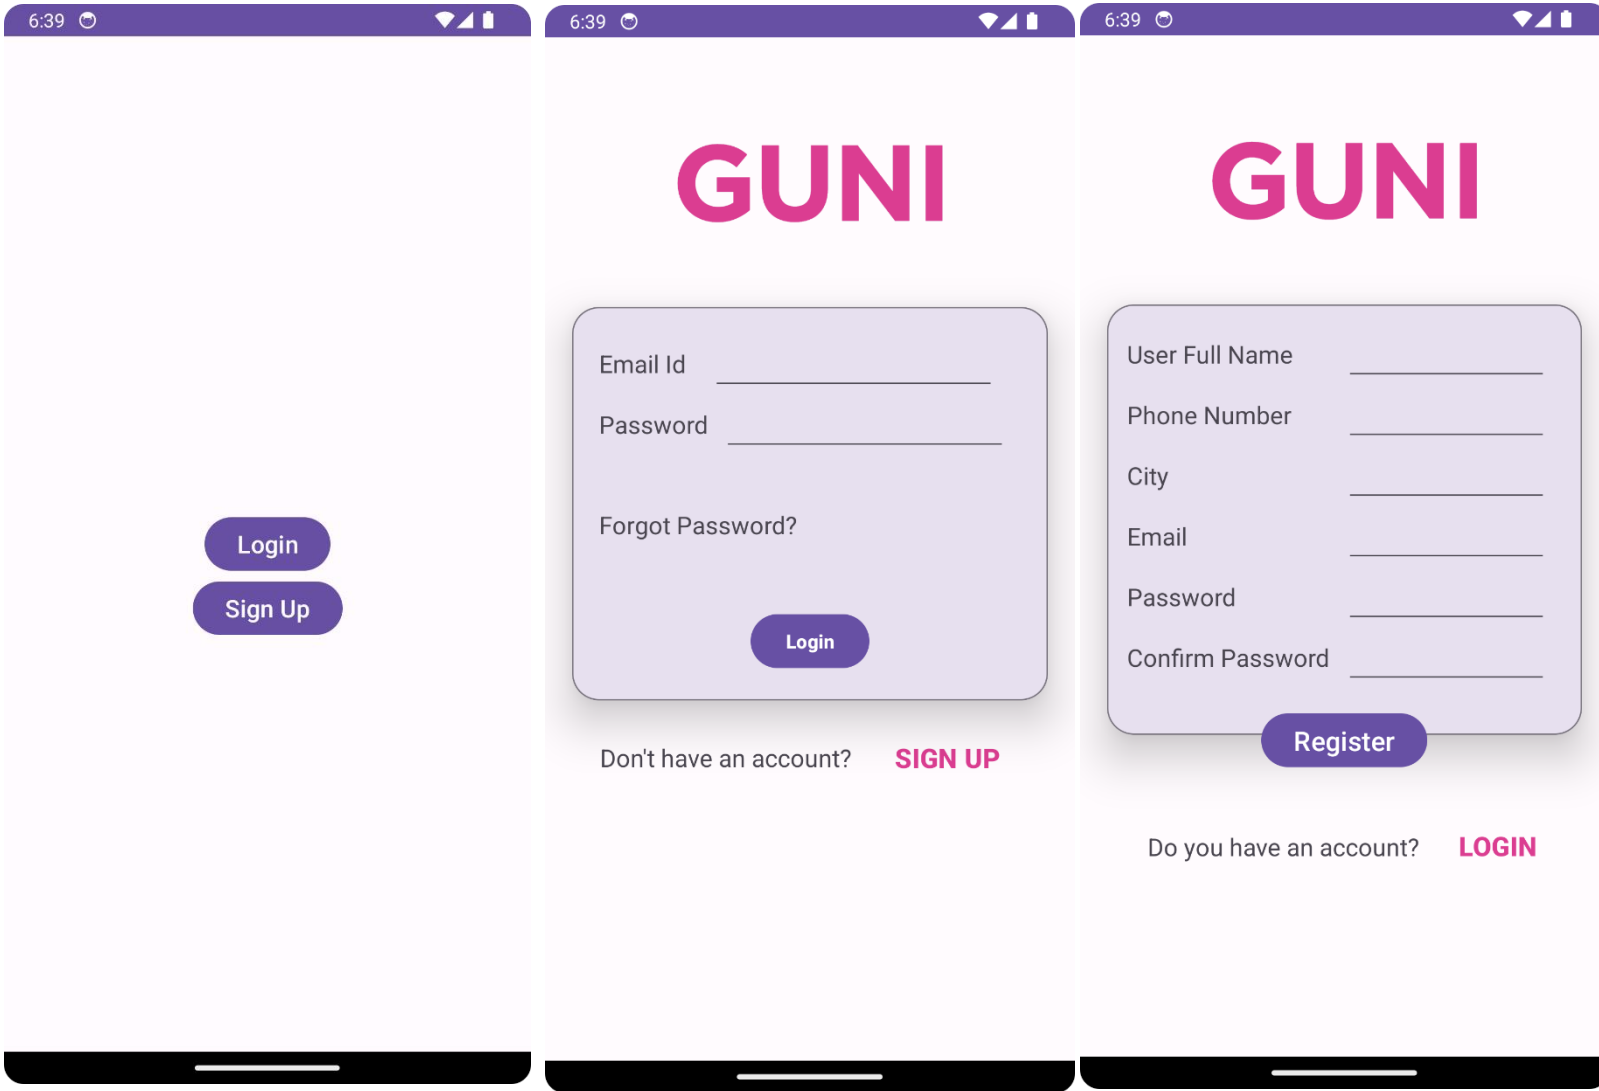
6:39

Login

Sign Up

6:39

GUNI

Email Id

Password

Forgot Password?

Login

Don't have an account? SIGN UP

6:39

GUNI

User Full Name

Phone Number

City

Email

Password

Confirm Password

Register

Do you have an account? LOGIN